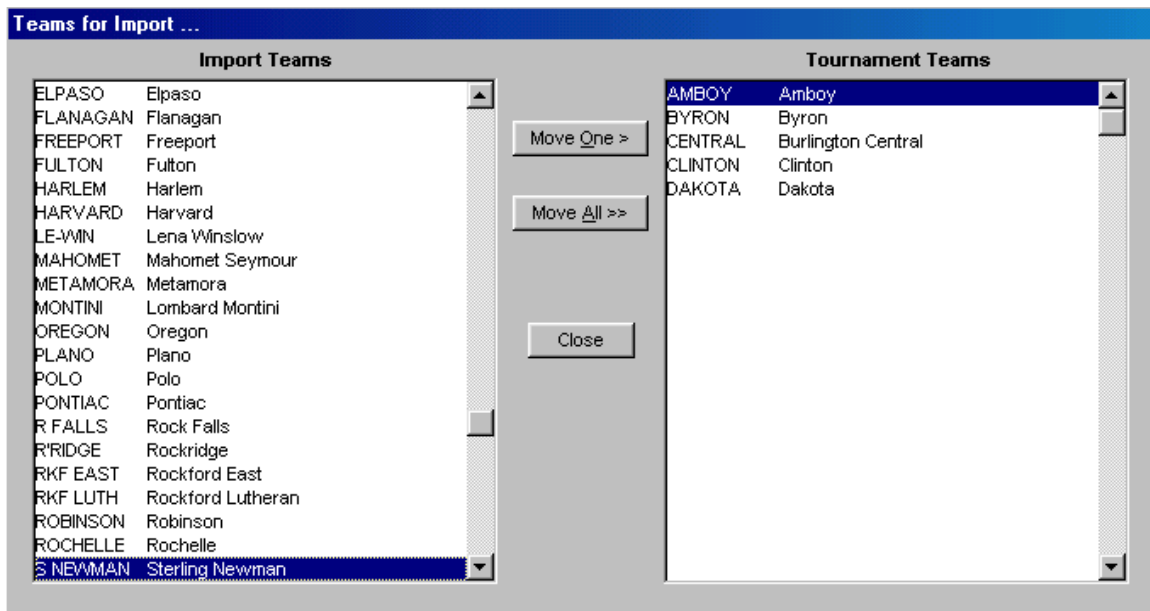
Teams for Import ...

Import Teams

| | |
|---|---|
| ELPASO | Elpaso |
| FLANAGAN | Flanagan |
| FREEPORT | Freeport |
| FULTON | Fulton |
| HARLEM | Harlem |
| HARVARD | Harvard |
| LE-WIN | Lena Winslow |
| MAHOMET | Mahomet Seymour |
| METAMORA | Metamora |
| MONTINI | Lombard Montini |
| OREGON | Oregon |
| PLANO | Plano |
| POLO | Polo |
| PONTIAC | Pontiac |
| R FALLS | Rock Falls |
| R'RIDGE | Rockridge |
| RKF EAST | Rockford East |
| RKF LUTH | Rockford Lutheran |
| ROBINSON | Robinson |
| ROCHELLE | Rochelle |
| S NEWMAN | Sterling Newman |

Move One >

Move All >>

Close

Tournament Teams

| | |
|---|---|
| AMBOY | Amboy |
| BYRON | Byron |
| CENTRAL | Burlington Central |
| CLINTON | Clinton |
| DAKOTA | Dakota |